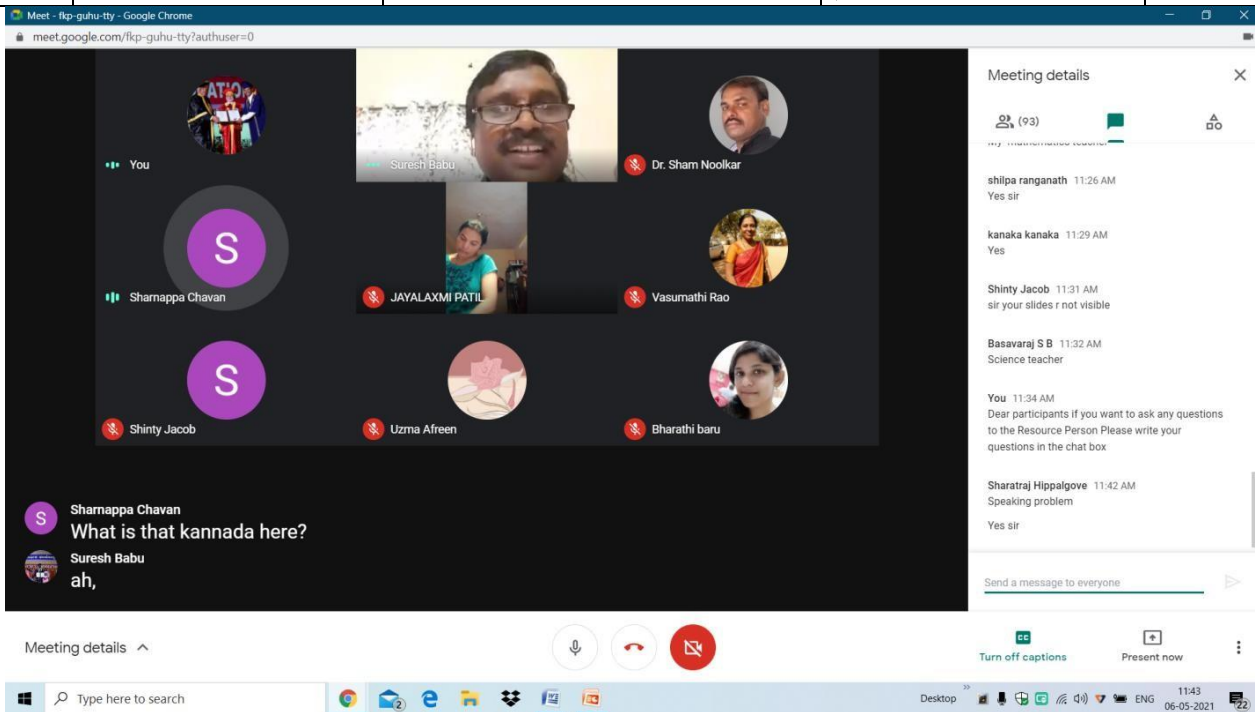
Meet - fkp-guhu-tty - Google Chrome
meet.google.com/fkp-guhu-tty?authuser=0

You
Suresh Babu
Dr. Sham Noolkar
S
Sharnappa Chavan
JAYALAXMI PATIL
Vasumathi Rao
S
Shinty Jacob
Uzma Afreen
Bharathi baru

Sharnappa Chavan
What is that kannada here?
Suresh Babu
ah,

Meeting details
(93)
My mathematics teacher
shilpa ranganath 11:26 AM
Yes sir
kanaka kanaka 11:29 AM
Yes
Shinty Jacob 11:31 AM
sir your slides r not visible
Basavaraj S B 11:32 AM
Science teacher
You 11:34 AM
Dear participants if you want to ask any questions to the Resource Person Please write your questions in the chat box
Sharatraj Hippalgove 11:42 AM
Speaking problem
Yes sir
Send a message to everyone

Meeting details
Turn off captions
Present now

Type here to search
Desktop
ENG
11:43
06-05-2021
22